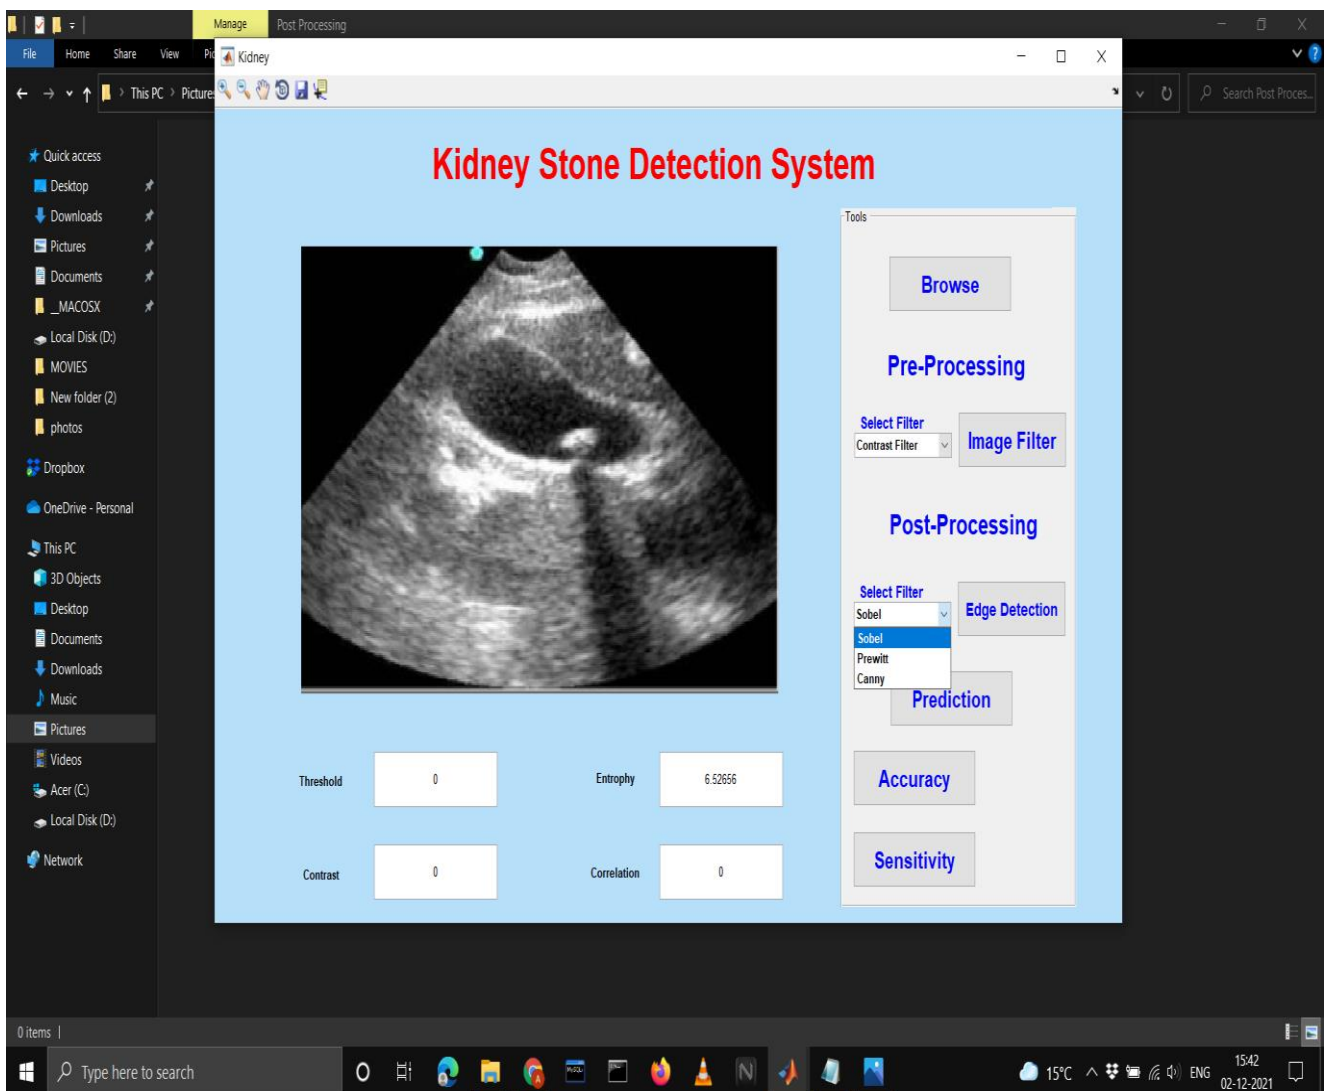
Manage Post Processing

File Home Share View Pic

Kidney

This PC > Picture

Search Post Proces...

Quick access
Desktop
Downloads
Pictures
Documents
_MACOSX
Local Disk (D:)
MOVIES
New folder (2)
photos
Dropbox
OneDrive - Personal
This PC
3D Objects
Desktop
Documents
Downloads
Music
Pictures
Videos
Acer (C:)
Local Disk (D:)
Network

Kidney Stone Detection System

Tools

Browse

Pre-Processing

Select Filter
Contrast Filter

Image Filter

Post-Processing

Select Filter
Sobel

Edge Detection

Sobel
Prewitt
Canny

Prediction

Accuracy

Sensitivity

Threshold 0

Entrophy 6.52656

Contrast 0

Correlation 0

0 items

Type here to search

15°C ENG 15:42 02-12-2021